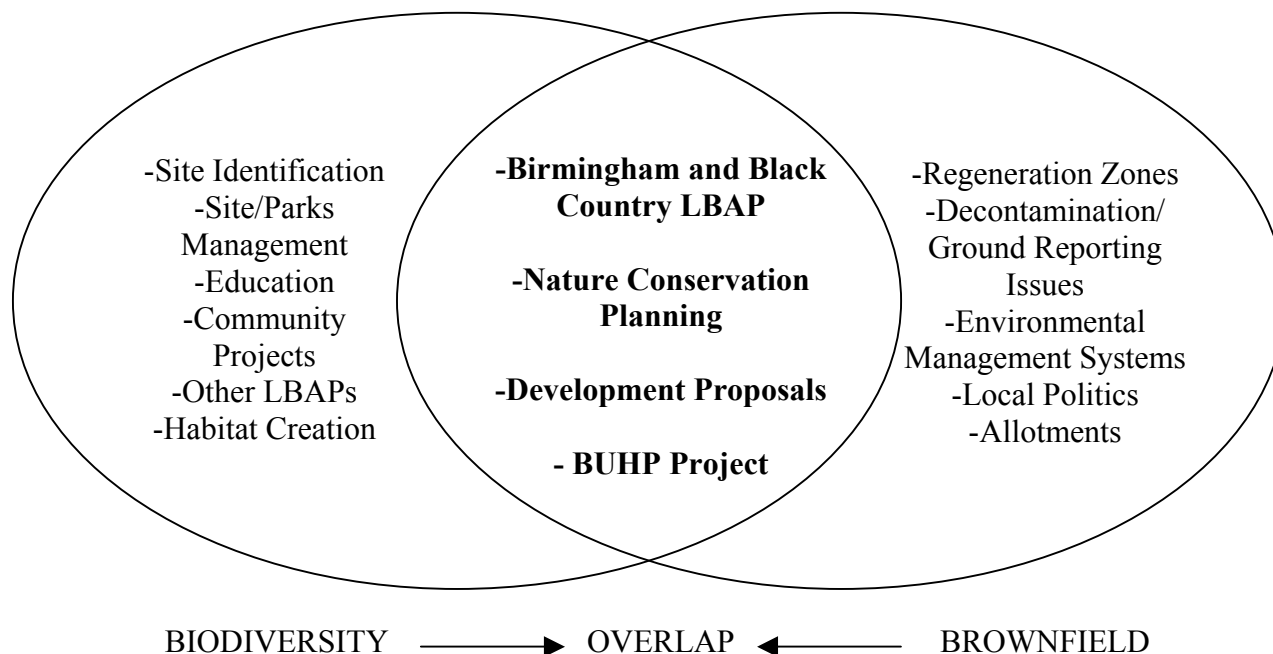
-Site Identification
-Site/Parks Management
-Education
-Community Projects
-Other LBAPs
-Habitat Creation

**-Birmingham and Black Country LBAP**

**-Nature Conservation Planning**

**-Development Proposals**

**- BUHP Project**

-Regeneration Zones
-Decontamination/ Ground Reporting Issues
-Environmental Management Systems
-Local Politics
-Allotments

BIODIVERSITY → OVERLAP ← BROWNFIELD